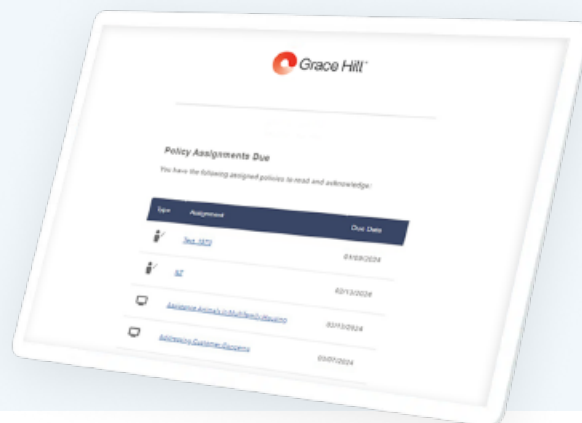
Grace Hill

Policy Assignments Due

You have the following assigned policies to read and acknowledge:

| Type | Assignment | Due Date |
|---|---|---|
| | Test 0573 | 01/09/2024 |
| | NZ | 02/13/2024 |
| | Assistance Animals in Multifamily Housing | 02/15/2024 |
| | Addressing Customer Concerns | 03/07/2024 |